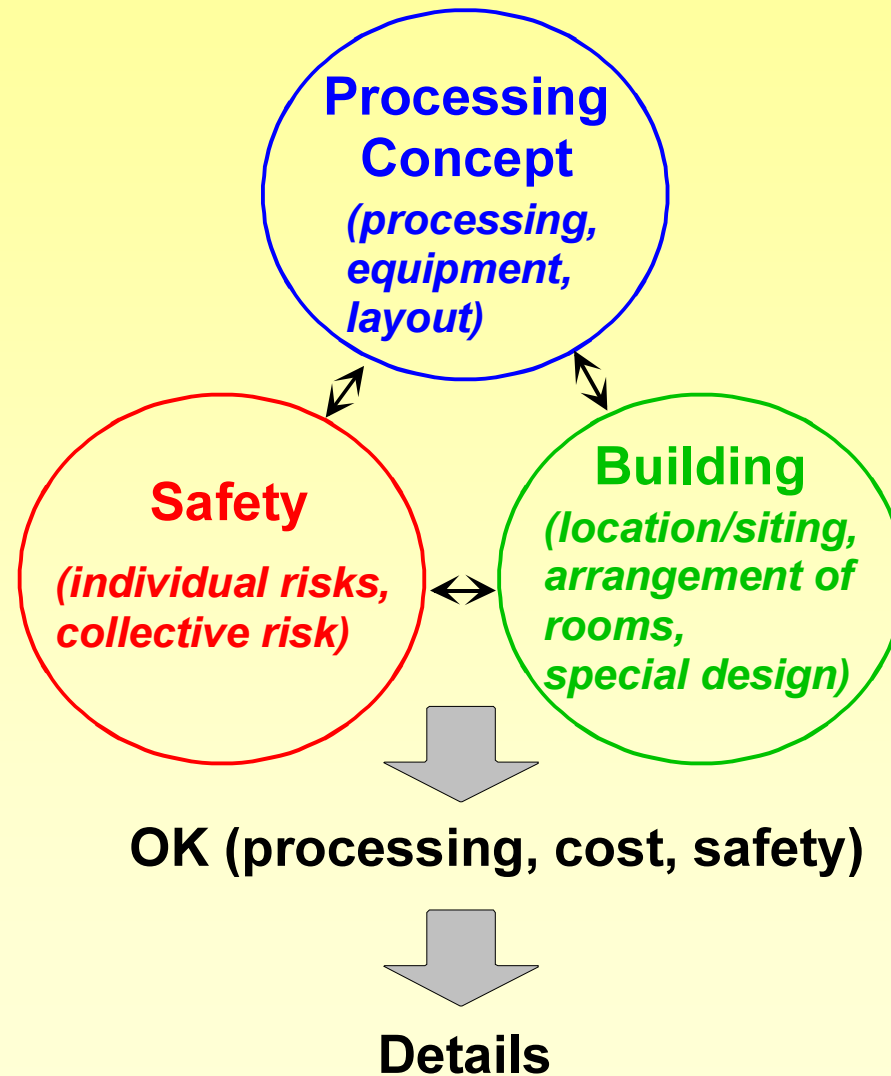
Processing Concept
(processing, equipment, layout)

Safety
(individual risks, collective risk)

Building
(location/siting, arrangement of rooms, special design)

OK (processing, cost, safety)

Details